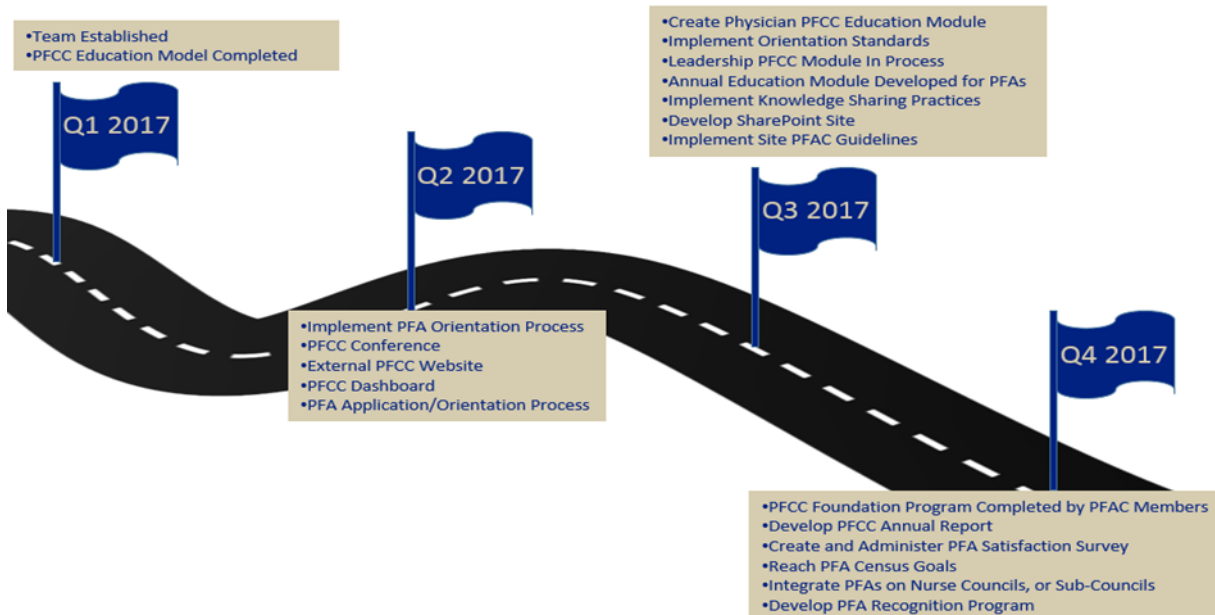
•Team Established
•PFCC Education Model Completed

Q1 2017

Q2 2017

•Create Physician PFCC Education Module
•Implement Orientation Standards
•Leadership PFCC Module In Process
•Annual Education Module Developed for PFAs
•Implement Knowledge Sharing Practices
•Develop SharePoint Site
•Implement Site PFAC Guidelines

Q3 2017

•Implement PFA Orientation Process
•PFCC Conference
•External PFCC Website
•PFCC Dashboard
•PFA Application/Orientation Process

Q4 2017

•PFCC Foundation Program Completed by PFAC Members
•Develop PFCC Annual Report
•Create and Administer PFA Satisfaction Survey
•Reach PFA Census Goals
•Integrate PFAs on Nurse Councils, or Sub-Councils
•Develop PFA Recognition Program